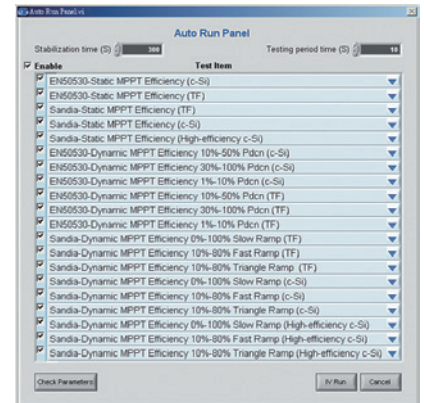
Auto Run Panel.vi

Auto Run Panel

Stabilization time (S) 300

Testing period time (S) 10

Enable

Test Item

EN50530-Static MPPT Efficiency (c-Si)

EN50530-Static MPPT Efficiency (TF)

Sandia-Static MPPT Efficiency (TF)

Sandia-Static MPPT Efficiency (c-Si)

Sandia-Static MPPT Efficiency (High-efficiency c-Si)

EN50530-Dynamic MPPT Efficiency 10%-50% Pdcn (c-Si)

EN50530-Dynamic MPPT Efficiency 30%-100% Pdcn (c-Si)

EN50530-Dynamic MPPT Efficiency 1%-10% Pdcn (c-Si)

EN50530-Dynamic MPPT Efficiency 10%-50% Pdcn (TF)

EN50530-Dynamic MPPT Efficiency 30%-100% Pdcn (TF)

EN50530-Dynamic MPPT Efficiency 1%-10% Pdcn (TF)

Sandia-Dynamic MPPT Efficiency 0%-100% Slow Ramp (TF)

Sandia-Dynamic MPPT Efficiency 10%-80% Fast Ramp (TF)

Sandia-Dynamic MPPT Efficiency 10%-80% Triangle Ramp (TF)

Sandia-Dynamic MPPT Efficiency 0%-100% Slow Ramp (c-Si)

Sandia-Dynamic MPPT Efficiency 10%-80% Fast Ramp (c-Si)

Sandia-Dynamic MPPT Efficiency 10%-80% Triangle Ramp (c-Si)

Sandia-Dynamic MPPT Efficiency 0%-100% Slow Ramp (High-efficiency c-Si)

Sandia-Dynamic MPPT Efficiency 10%-80% Fast Ramp (High-efficiency c-Si)

Sandia-Dynamic MPPT Efficiency 10%-80% Triangle Ramp (High-efficiency c-Si)

Check Parameters

IV Run

Cancel